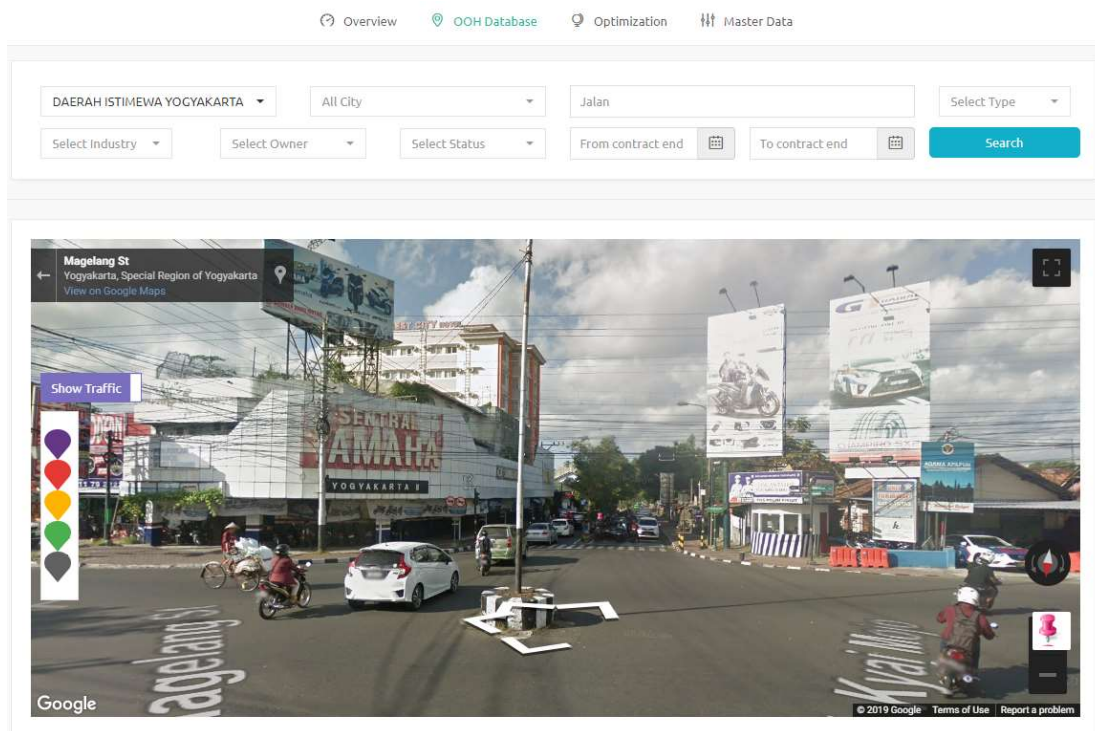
Overview OOH Database Optimization Master Data

DAERAH ISTIMEWA YOGYAKARTA
All City
Jalan
Select Type
Select Industry
Select Owner
Select Status
From contract end
To contract end
Search

Magelang St
Yogyakarta, Special Region of Yogyakarta
View on Google Maps

Show Traffic

SENTRAL YAMAHA
YOGYAKARTA II

Magelang St
Kyai Moj

Google
© 2019 Google Terms of Use Report a problem